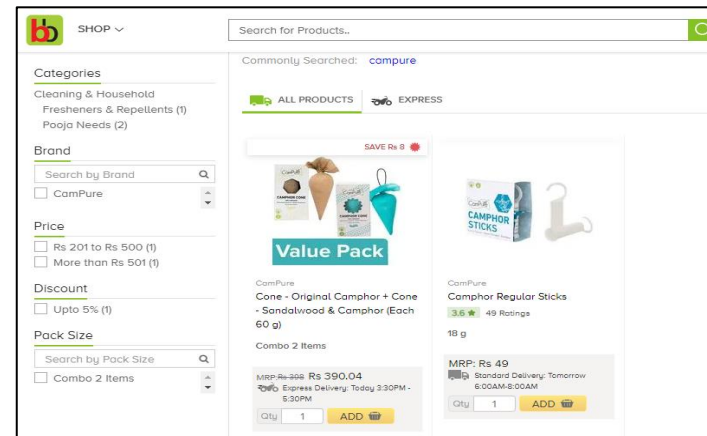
bb SHOP

Search for Products..

Commonly Searched: campure

ALL PRODUCTS EXPRESS

Categories
Cleaning & Household
Fresheners & Repellents (1)
Pooja Needs (2)

Brand
Search by Brand
CamPure

Price
Rs 201 to Rs 500 (1)
More than Rs 501 (1)

Discount
Upto 5% (1)

Pack Size
Search by Pack Size
Combo 2 Items

SAVE Rs 8

Value Pack

CamPure
Cone - Original Camphor + Cone - Sandalwood & Camphor (Each 60 g)

Combo 2 Items

MRP: Rs 398 Rs 390.04
Express Delivery: Today 3:30PM - 5:30PM

Qty 1 ADD

CamPure
Camphor Regular Sticks
3.6 ★ 49 Ratings

18 g

MRP: Rs 49
Standard Delivery: Tomorrow 6:00AM-8:00AM

Qty 1 ADD